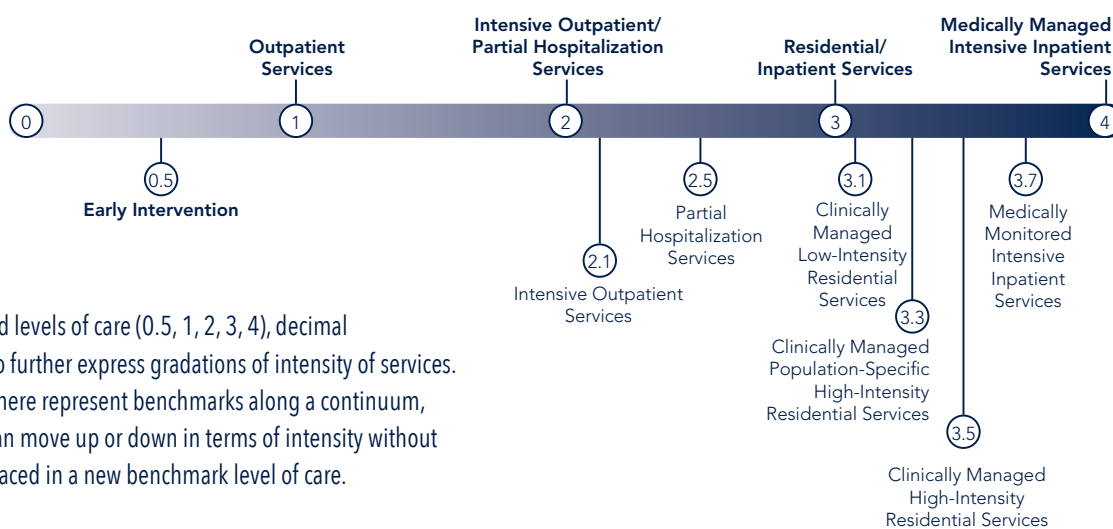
Outpatient Services

Intensive Outpatient/ Partial Hospitalization Services

Residential/ Inpatient Services

Medically Managed Intensive Inpatient Services

0

1

2

3

4

0.5
Early Intervention

2.1
Intensive Outpatient Services

2.5
Partial Hospitalization Services

3.1
Clinically Managed Low-Intensity Residential Services

3.3
Clinically Managed Population-Specific High-Intensity Residential Services

3.5
Clinically Managed High-Intensity Residential Services

3.7
Medically Monitored Intensive Inpatient Services

d levels of care (0.5, 1, 2, 3, 4), decimal o further express gradations of intensity of services. here represent benchmarks along a continuum, an move up or down in terms of intensity without aced in a new benchmark level of care.